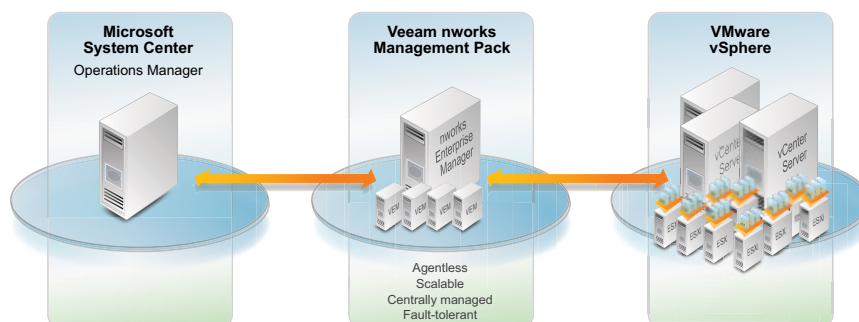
Microsoft System Center
Operations Manager

Veeam nworks Management Pack

nworks Enterprise Manager

VEM
VEM
VEM
VEM

Agentless
Scalable
Centrally managed
Fault-tolerant

VMware vSphere

vCenter Server
vCenter Server

ESX
ESX
ESX
ESX
ESX
ESX